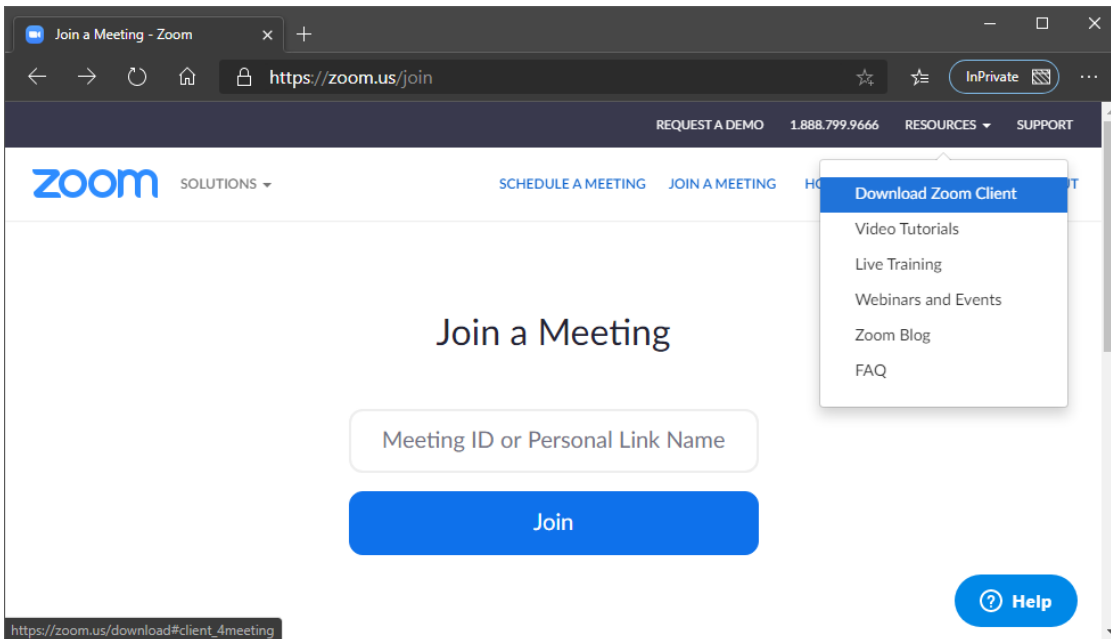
Join a Meeting - Zoom

https://zoom.us/join

InPrivate

REQUEST A DEMO 1.888.799.9666 RESOURCES SUPPORT

zoom SOLUTIONS

SCHEDULE A MEETING JOIN A MEETING HO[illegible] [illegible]T

Download Zoom Client
Video Tutorials
Live Training
Webinars and Events
Zoom Blog
FAQ

Join a Meeting

Meeting ID or Personal Link Name

Join

? Help

https://zoom.us/download#client_4meeting